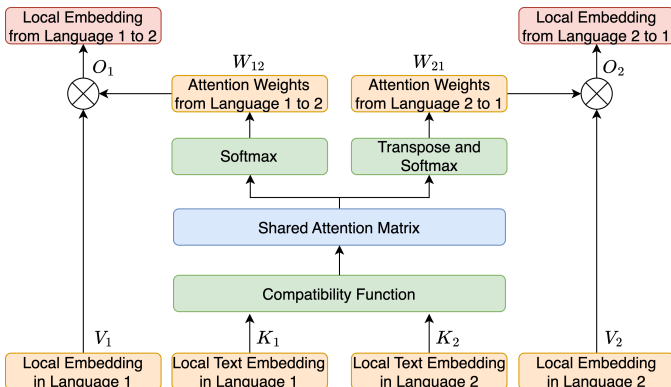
Local Embedding from Language 1 to 2

Local Embedding from Language 2 to 1

$O_1$

$W_{12}$

Attention Weights from Language 1 to 2

$W_{21}$

Attention Weights from Language 2 to 1

$O_2$

Softmax

Transpose and Softmax

Shared Attention Matrix

Compatibility Function

$V_1$

$K_1$

$K_2$

$V_2$

Local Embedding in Language 1

Local Text Embedding in Language 1

Local Text Embedding in Language 2

Local Embedding in Language 2